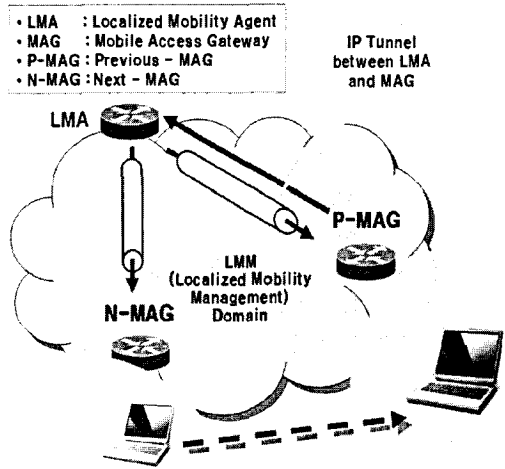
• LMA : Localized Mobility Agent
• MAG : Mobile Access Gateway
• P-MAG : Previous - MAG
• N-MAG : Next - MAG

IP Tunnel between LMA and MAG

LMA

P-MAG

LMM (Localized Mobility Management) Domain

N-MAG